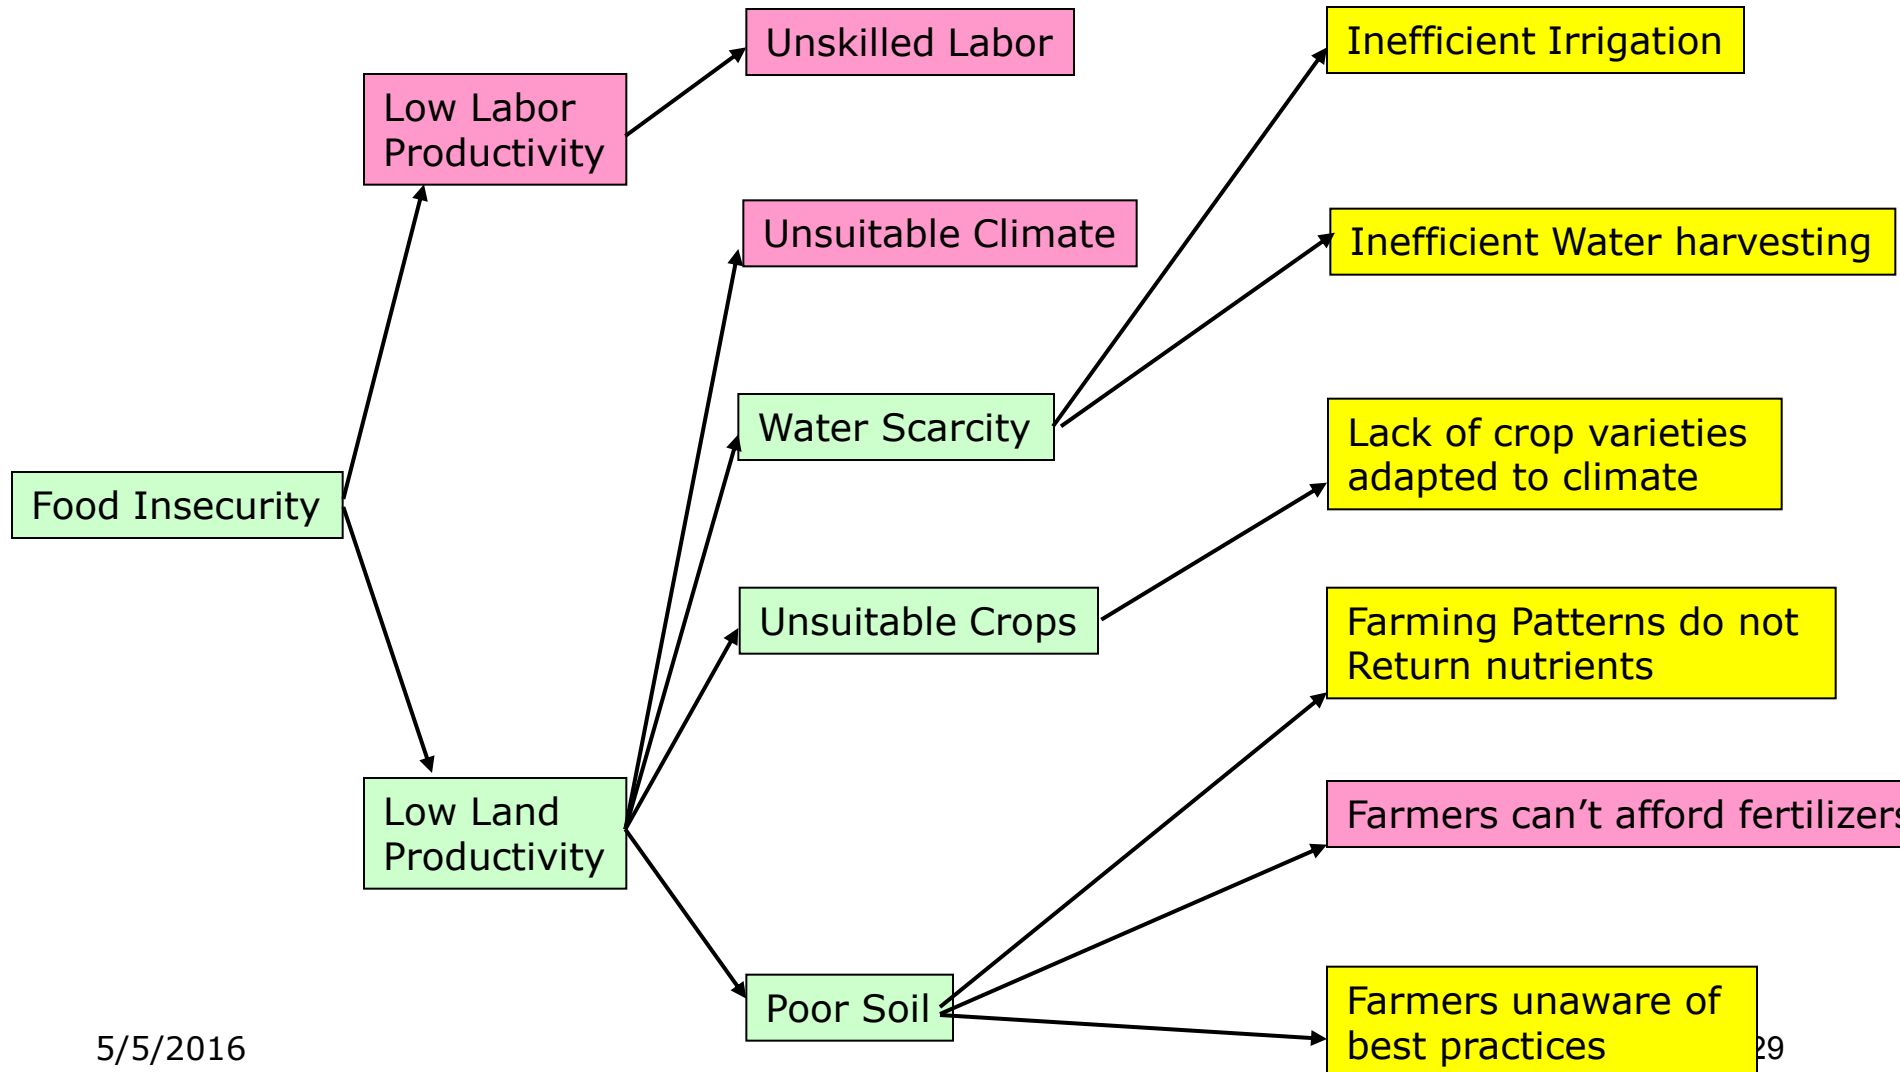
Unskilled Labor

Low Labor Productivity

Inefficient Irrigation

Unsuitable Climate

Inefficient Water harvesting

Water Scarcity

Lack of crop varieties adapted to climate

Food Insecurity

Unsuitable Crops

Farming Patterns do not Return nutrients

Farmers can't afford fertilizer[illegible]

Low Land Productivity

Poor Soil

Farmers unaware of best practices

5/5/2016

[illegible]29